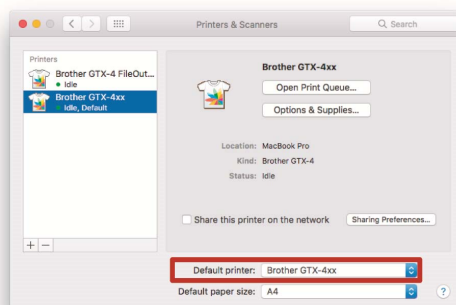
Printers & Scanners

Search

Printers

Brother GTX-4 FileOut...

Idle

Brother GTX-4xx

Idle, Default

Brother GTX-4xx

Open Print Queue...

Options & Supplies...

Location: MacBook Pro

Kind: Brother GTX-4

Status: Idle

Share this printer on the network

Sharing Preferences...

+ −

Default printer: Brother GTX-4xx

Default paper size: A4

?